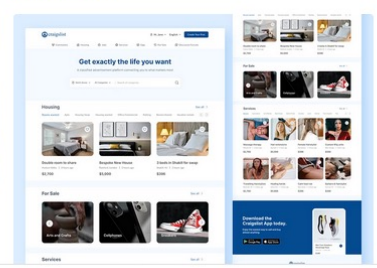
craigslist

Get exactly the life you want

Housing

See all

Double room to share

$2,700

Bespoke New Home

$5,000

3 beds in Dubai for swap

$2,700

For Sale

Arts and Crafts

Cellphones

Services

For Sale

Services

Download the Craigslist App today.